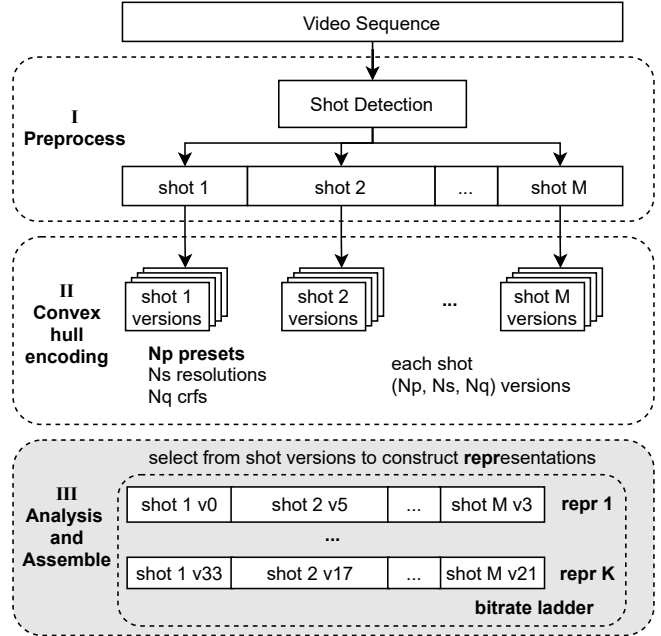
Video Sequence

I
Preprocess

Shot Detection

| shot 1 | shot 2 | ... | shot M |
|---|---|---|---|

II
Convex hull encoding

shot 1 versions

shot 2 versions

...

shot M versions

**Np presets**
Ns resolutions
Nq crfs

each shot
(Np, Ns, Nq) versions

select from shot versions to construct **repr**esentations

III
Analysis and Assemble

| shot 1 v0 | shot 2 v5 | ... | shot M v3 | repr 1 |
|---|---|---|---|---|
| ... | | | | |
| shot 1 v33 | shot 2 v17 | ... | shot M v21 | repr K |

bitrate ladder